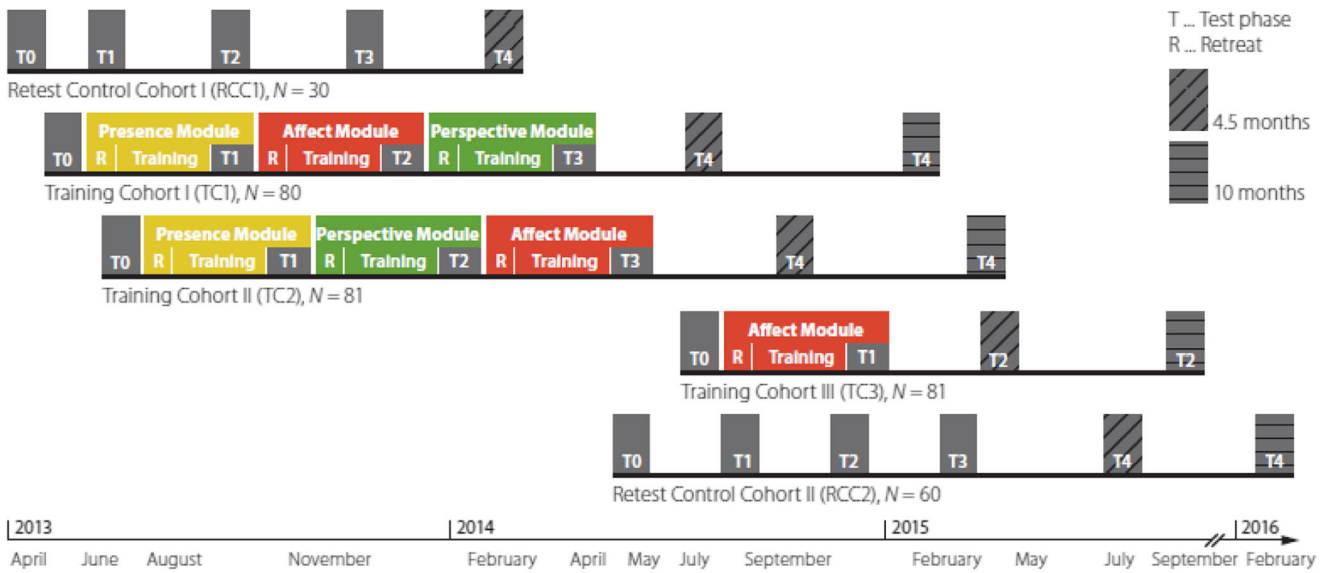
T0 T1 T2 T3 T4

Retest Control Cohort I (RCC1), $N = 30$

T0 Presence Module R Training T1 Affect Module R Training T2 Perspective Module R Training T3 T4 T4

Training Cohort I (TC1), $N = 80$

T0 Presence Module R Training T1 Perspective Module R Training T2 Affect Module R Training T3 T4 T4

Training Cohort II (TC2), $N = 81$

T0 Affect Module R Training T1 T2 T2

Training Cohort III (TC3), $N = 81$

T0 T1 T2 T3 T4 T4

Retest Control Cohort II (RCC2), $N = 60$

T ... Test phase
R ... Retreat

4.5 months

10 months

2013 2014 2015 2016

April June August November February April May July September February May July September February